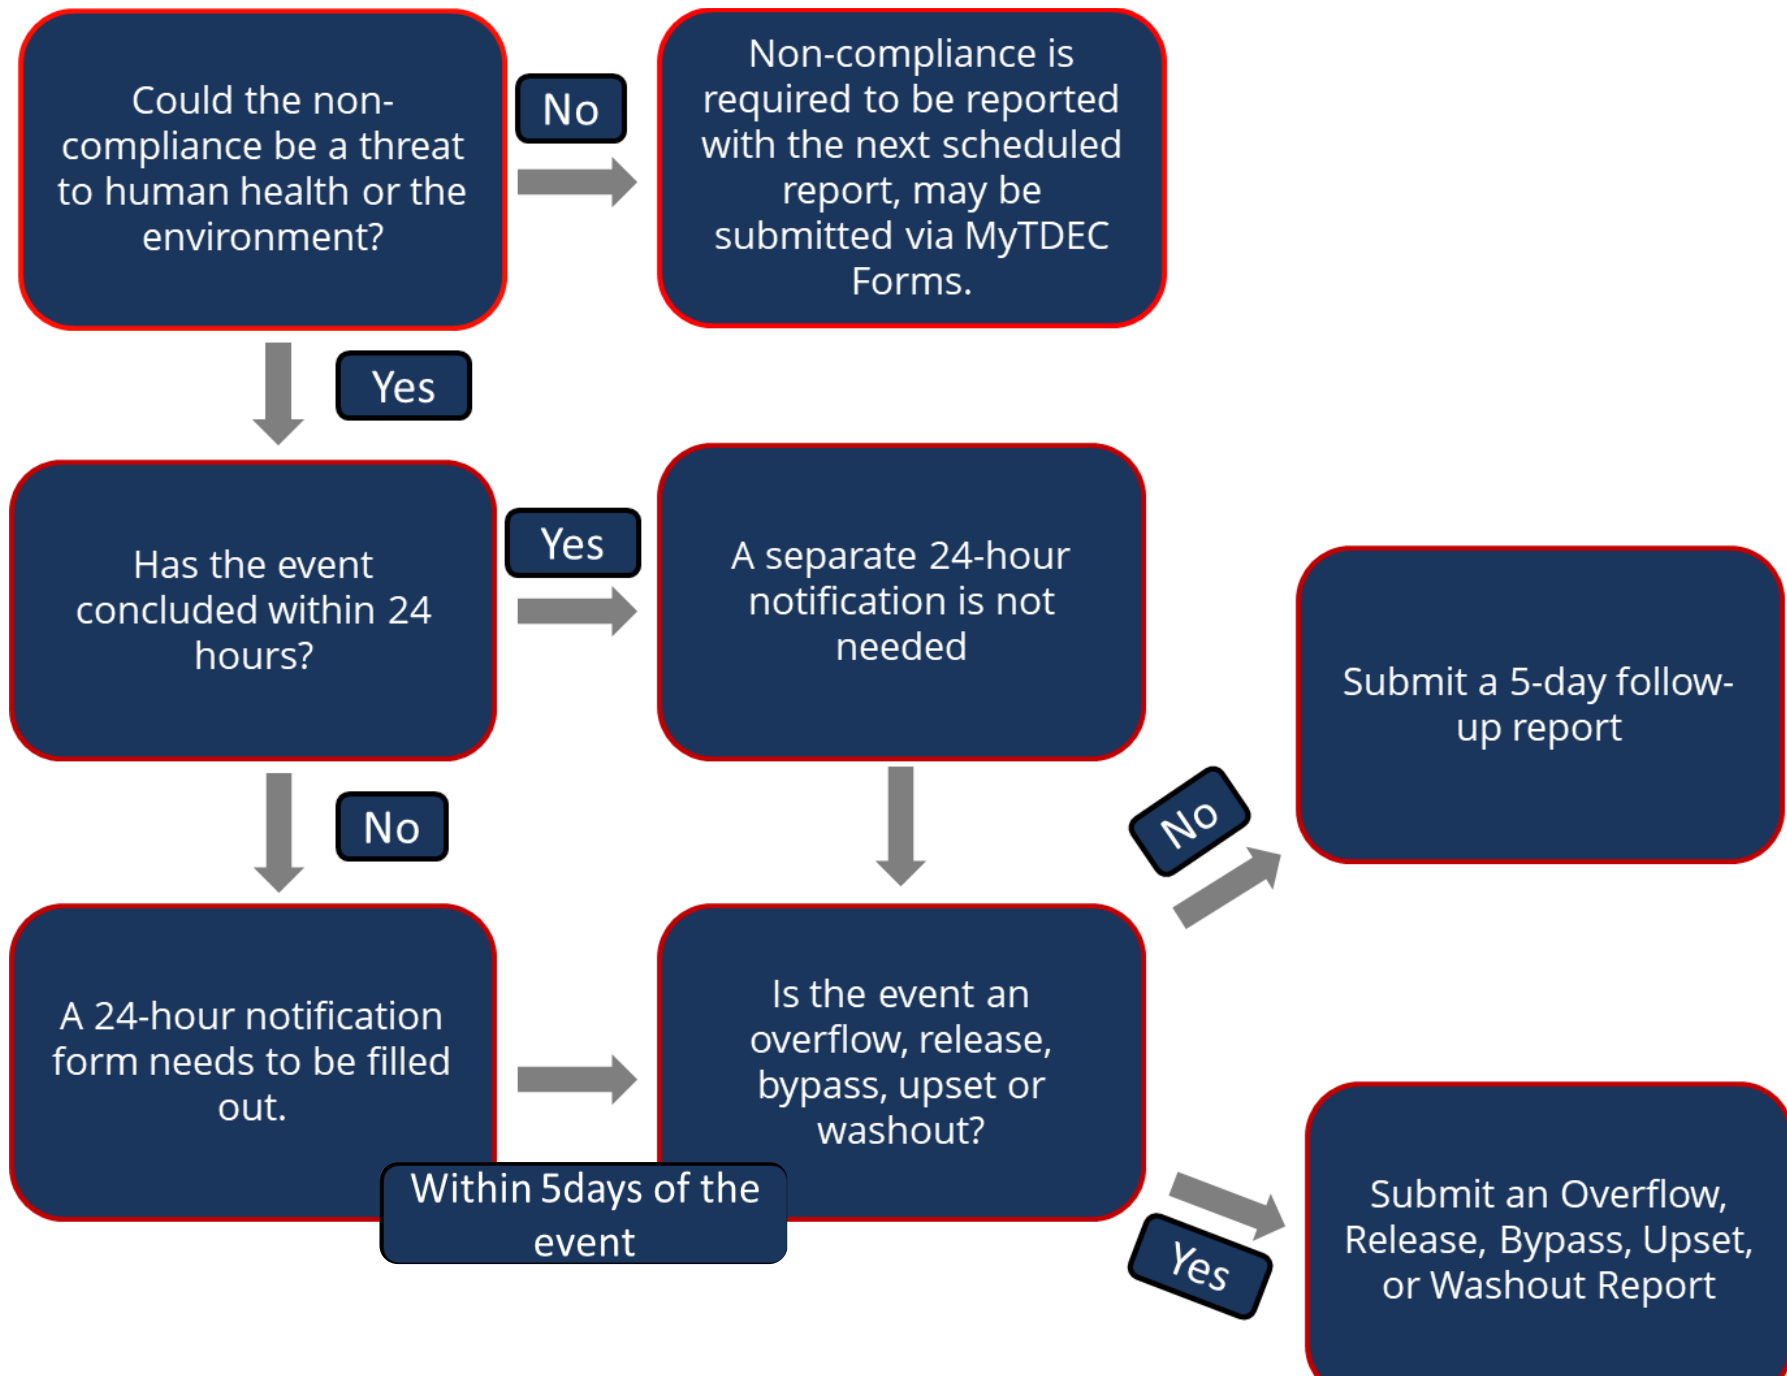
Could the non-compliance be a threat to human health or the environment?

No

Non-compliance is required to be reported with the next scheduled report, may be submitted via MyTDEC Forms.

Yes

Has the event concluded within 24 hours?

Yes

A separate 24-hour notification is not needed

Submit a 5-day follow-up report

No

No

A 24-hour notification form needs to be filled out.

Within 5days of the event

Is the event an overflow, release, bypass, upset or washout?

Yes

Submit an Overflow, Release, Bypass, Upset, or Washout Report